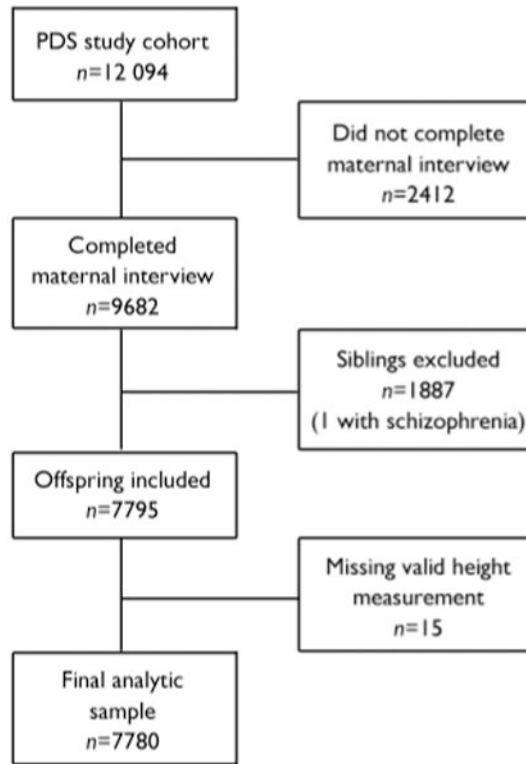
PDS study cohort
$n$=12 094

Did not complete maternal interview
$n$=2412

Completed maternal interview
$n$=9682

Siblings excluded
$n$=1887
(1 with schizophrenia)

Offspring included
$n$=7795

Missing valid height measurement
$n$=15

Final analytic sample
$n$=7780